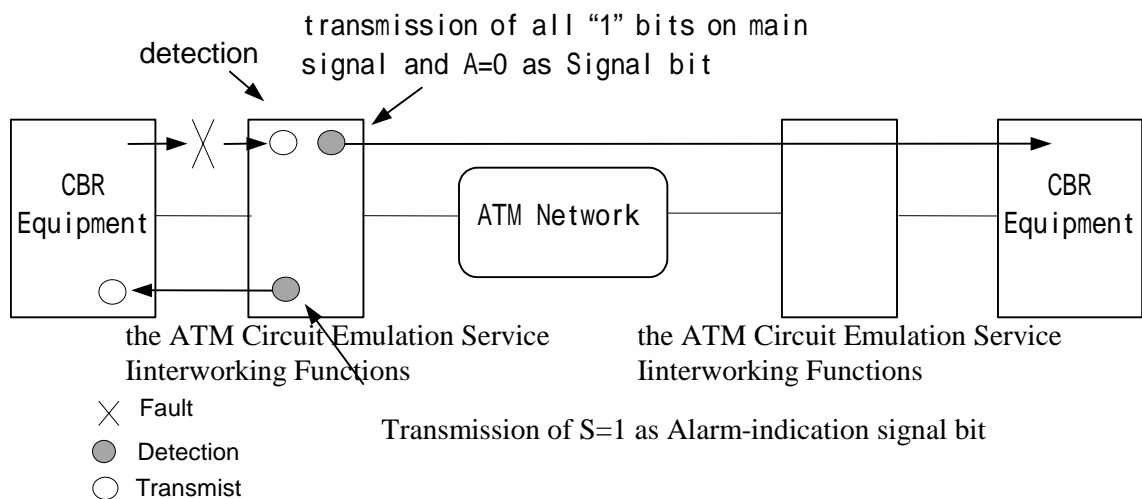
detection

transmission of all "1" bits on main signal and A=0 as Signal bit

CBR Equipment

ATM Network

CBR Equipment

the ATM Circuit Emulation Service Iinterworking Functions

the ATM Circuit Emulation Service Iinterworking Functions

Fault

Detection

Transmist

Transmission of S=1 as Alarm-indication signal bit